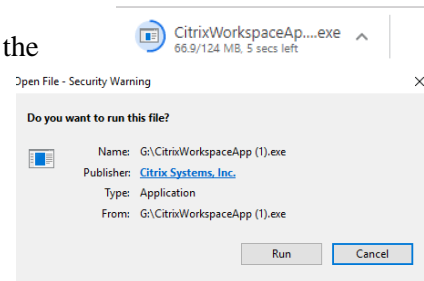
the

CitrixWorkspaceAp....exe
66.9/124 MB, 5 secs left

Open File - Security Warning

×

Do you want to run this file?

Name: G:\CitrixWorkspaceApp (1).exe
Publisher: Citrix Systems, Inc.
Type: Application
From: G:\CitrixWorkspaceApp (1).exe

Run Cancel